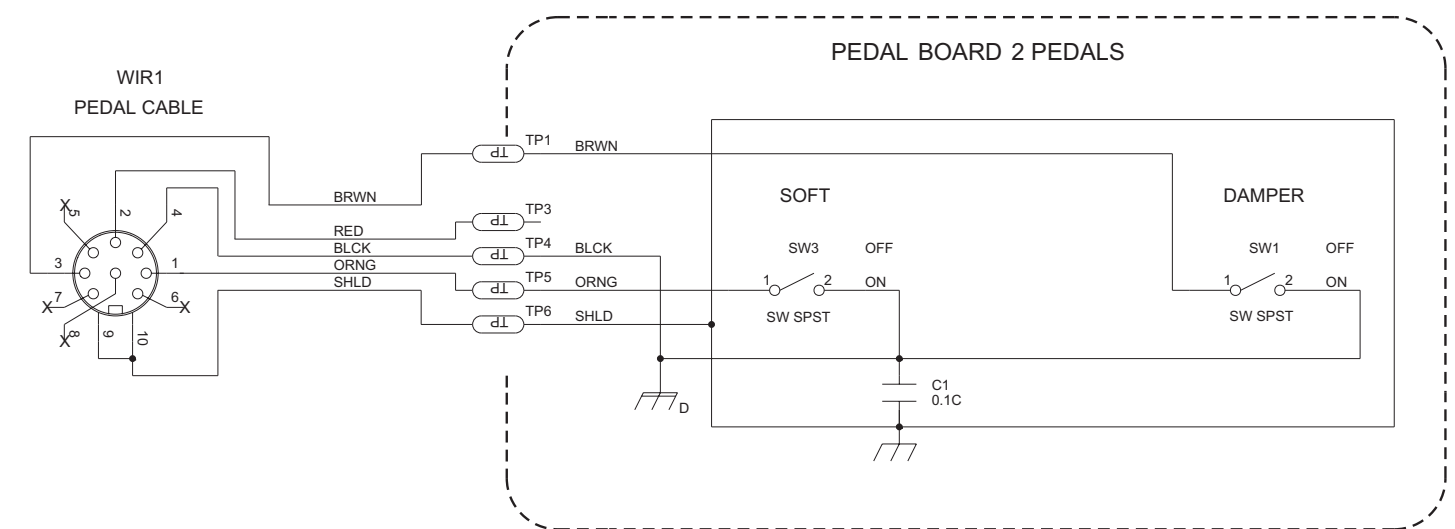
WIR1
PEDAL CABLE

PEDAL BOARD 2 PEDALS

X 5
2
4
3
1
X 7
6 X
X 8
9
10

BRWN
RED
BLCK
ORNG
SHLD

TP
TP1
BRWN
TP
TP3
TP
TP4
BLCK
TP
TP5
ORNG
TP
TP6
SHLD

D

SOFT
SW3
OFF
1
2
ON
SW SPST

C1
0.1C

DAMPER
SW1
OFF
1
2
ON
SW SPST